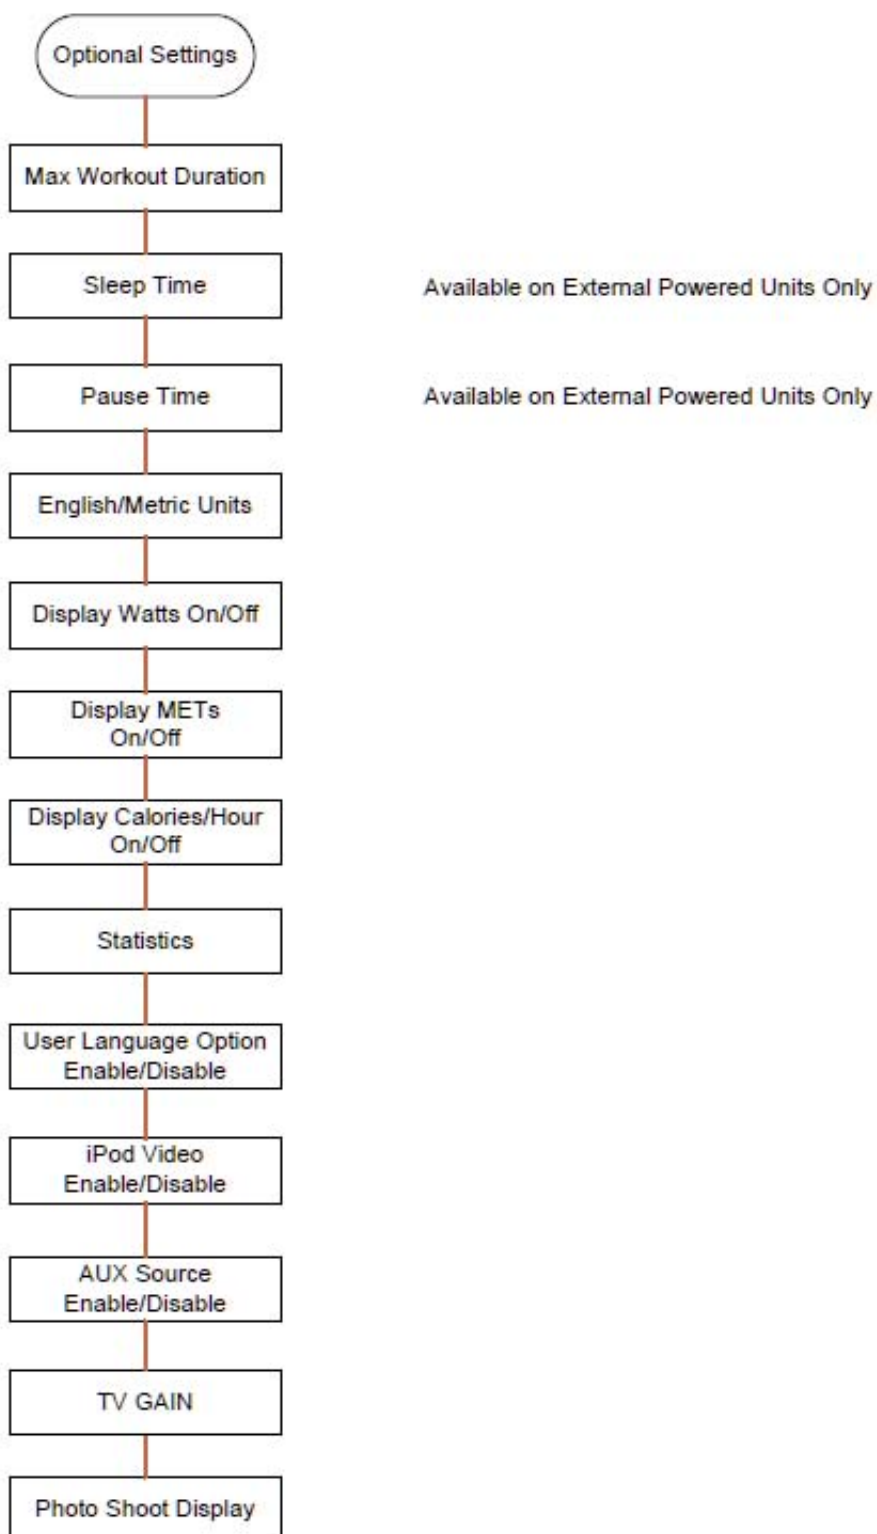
Optional Settings

Max Workout Duration

Sleep Time

Available on External Powered Units Only

Pause Time

Available on External Powered Units Only

English/Metric Units

Display Watts On/Off

Display METs On/Off

Display Calories/Hour On/Off

Statistics

User Language Option Enable/Disable

iPod Video Enable/Disable

AUX Source Enable/Disable

TV GAIN

Photo Shoot Display